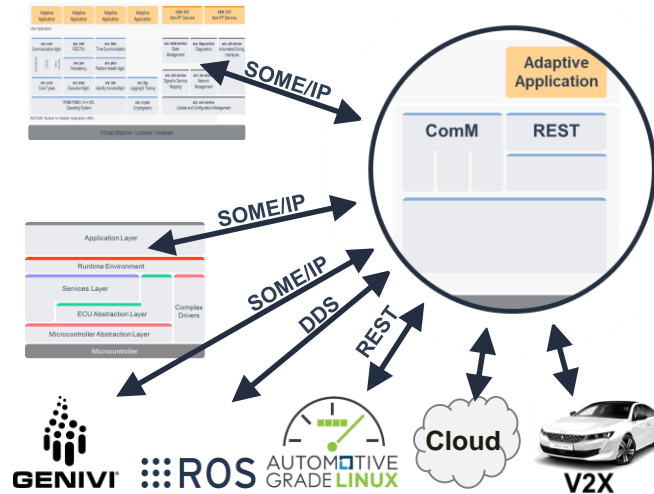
Adaptive Application

ComM

REST

SOME/IP

SOME/IP

SOME/IP

DDS

REST

Application Layer

Runtime Environment

Services Layer

ECU Abstraction Layer

Complex Drivers

Microcontroller Abstraction Layer

Microcontroller

GENIVI

ROS

AUTOMOTIVE GRADE LINUX

Cloud

V2X